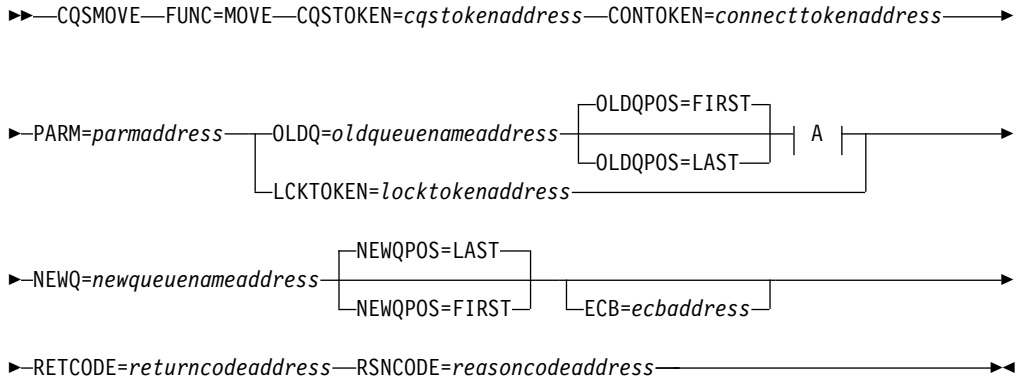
CQSMOVE FUNC=MOVE CQSTOKEN=*cqstokenaddress* CONTOKEN=*connecttokenaddress*

PARM=*parmaddress* OLDQ=*oldqueuenameaddress* OLDQPOS=FIRST OLDQPOS=LAST A LCKTOKEN=*locktokenaddress*

NEWQ=*newqueuenameaddress* NEWQPOS=LAST NEWQPOS=FIRST ECB=*ecbaddress*

RETCODE=*returncodeaddress* RSNCODE=*reasoncodeaddress*